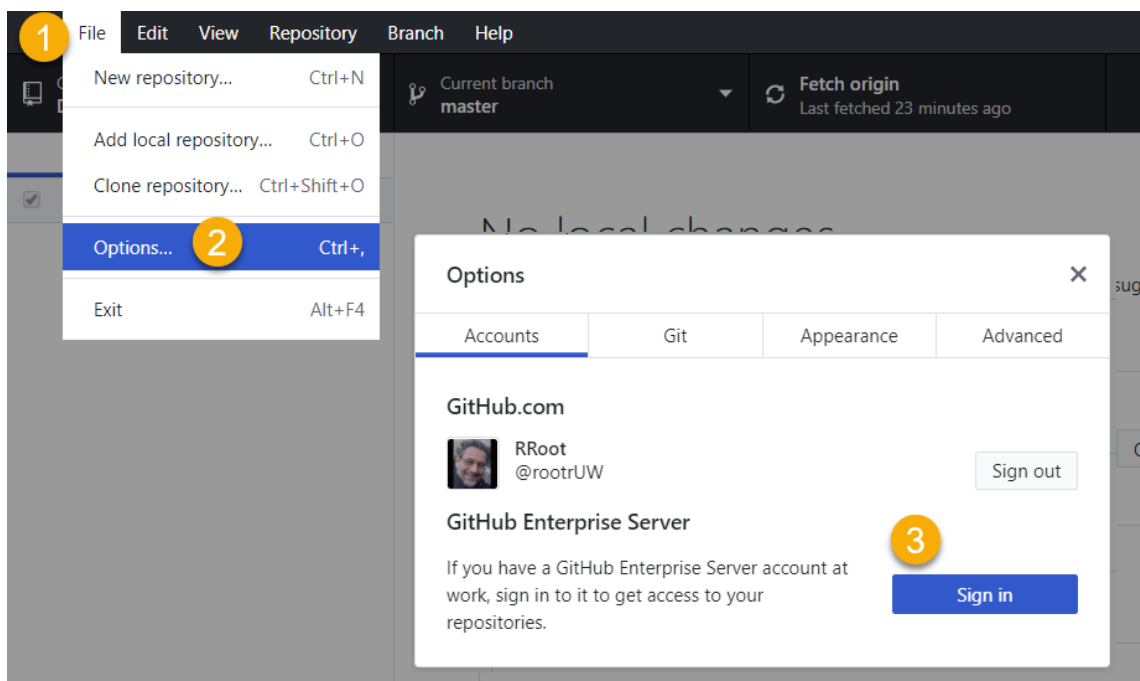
1 File Edit View Repository Branch Help

New repository... Ctrl+N

Add local repository... Ctrl+O

Clone repository... Ctrl+Shift+O

Options... 2 Ctrl+,

Exit Alt+F4

Current branch
master

Fetch origin
Last fetched 23 minutes ago

No local changes

Options ×

| Accounts | Git | Appearance | Advanced |
|---|---|---|---|

GitHub.com

RRoot
@rootrUW

Sign out

GitHub Enterprise Server

3

If you have a GitHub Enterprise Server account at work, sign in to it to get access to your repositories.

Sign in